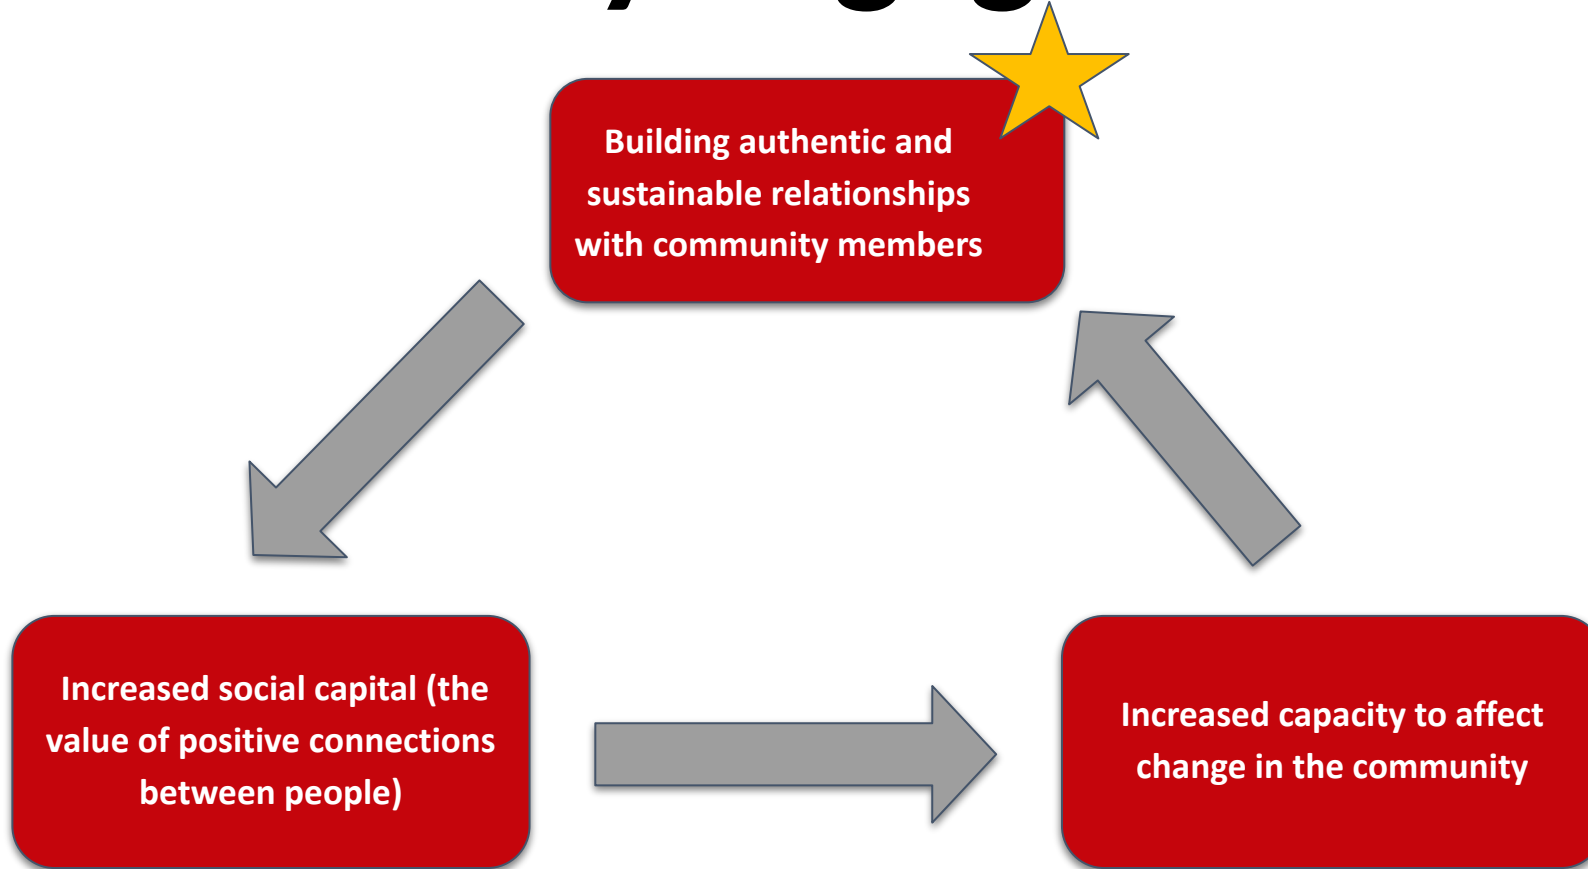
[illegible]

Building authentic and sustainable relationships with community members

Increased social capital (the value of positive connections between people)

Increased capacity to affect change in the community